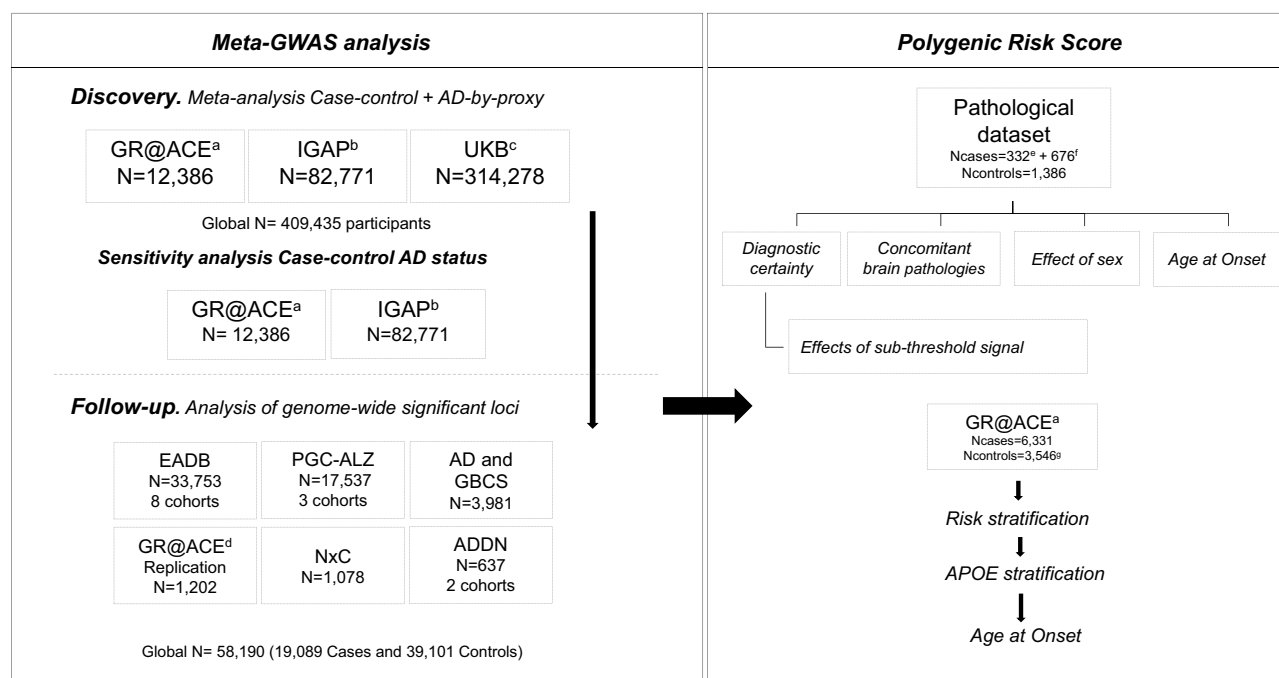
Meta-GWAS analysis

Discovery. Meta-analysis Case-control + AD-by-proxy

GR@ACE$^{a}$ N=12,386

IGAP$^{b}$ N=82,771

UKB$^{c}$ N=314,278

Global N= 409,435 participants

Sensitivity analysis Case-control AD status

GR@ACE$^{a}$ N= 12,386

IGAP$^{b}$ N=82,771

Follow-up. Analysis of genome-wide significant loci

EADB N=33,753 8 cohorts

PGC-ALZ N=17,537 3 cohorts

AD and GBCS N=3,981

GR@ACE$^{d}$ Replication N=1,202

NxC N=1,078

ADDN N=637 2 cohorts

Global N= 58,190 (19,089 Cases and 39,101 Controls)

Polygenic Risk Score

Pathological dataset
Ncases=332$^{e}$ + 676$^{f}$
Ncontrols=1,386

Diagnostic certainty

Concomitant brain pathologies

Effect of sex

Age at Onset

Effects of sub-threshold signal

GR@ACE$^{a}$
Ncases=6,331
Ncontrols=3,546$^{g}$

Risk stratification

APOE stratification

Age at Onset